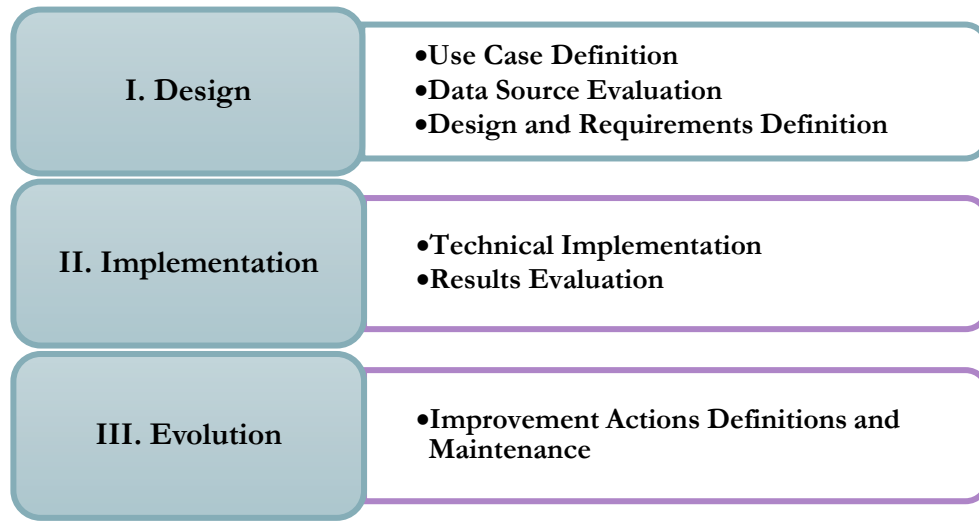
I. Design

•Use Case Definition
•Data Source Evaluation
•Design and Requirements Definition

II. Implementation

•Technical Implementation
•Results Evaluation

III. Evolution

•Improvement Actions Definitions and Maintenance